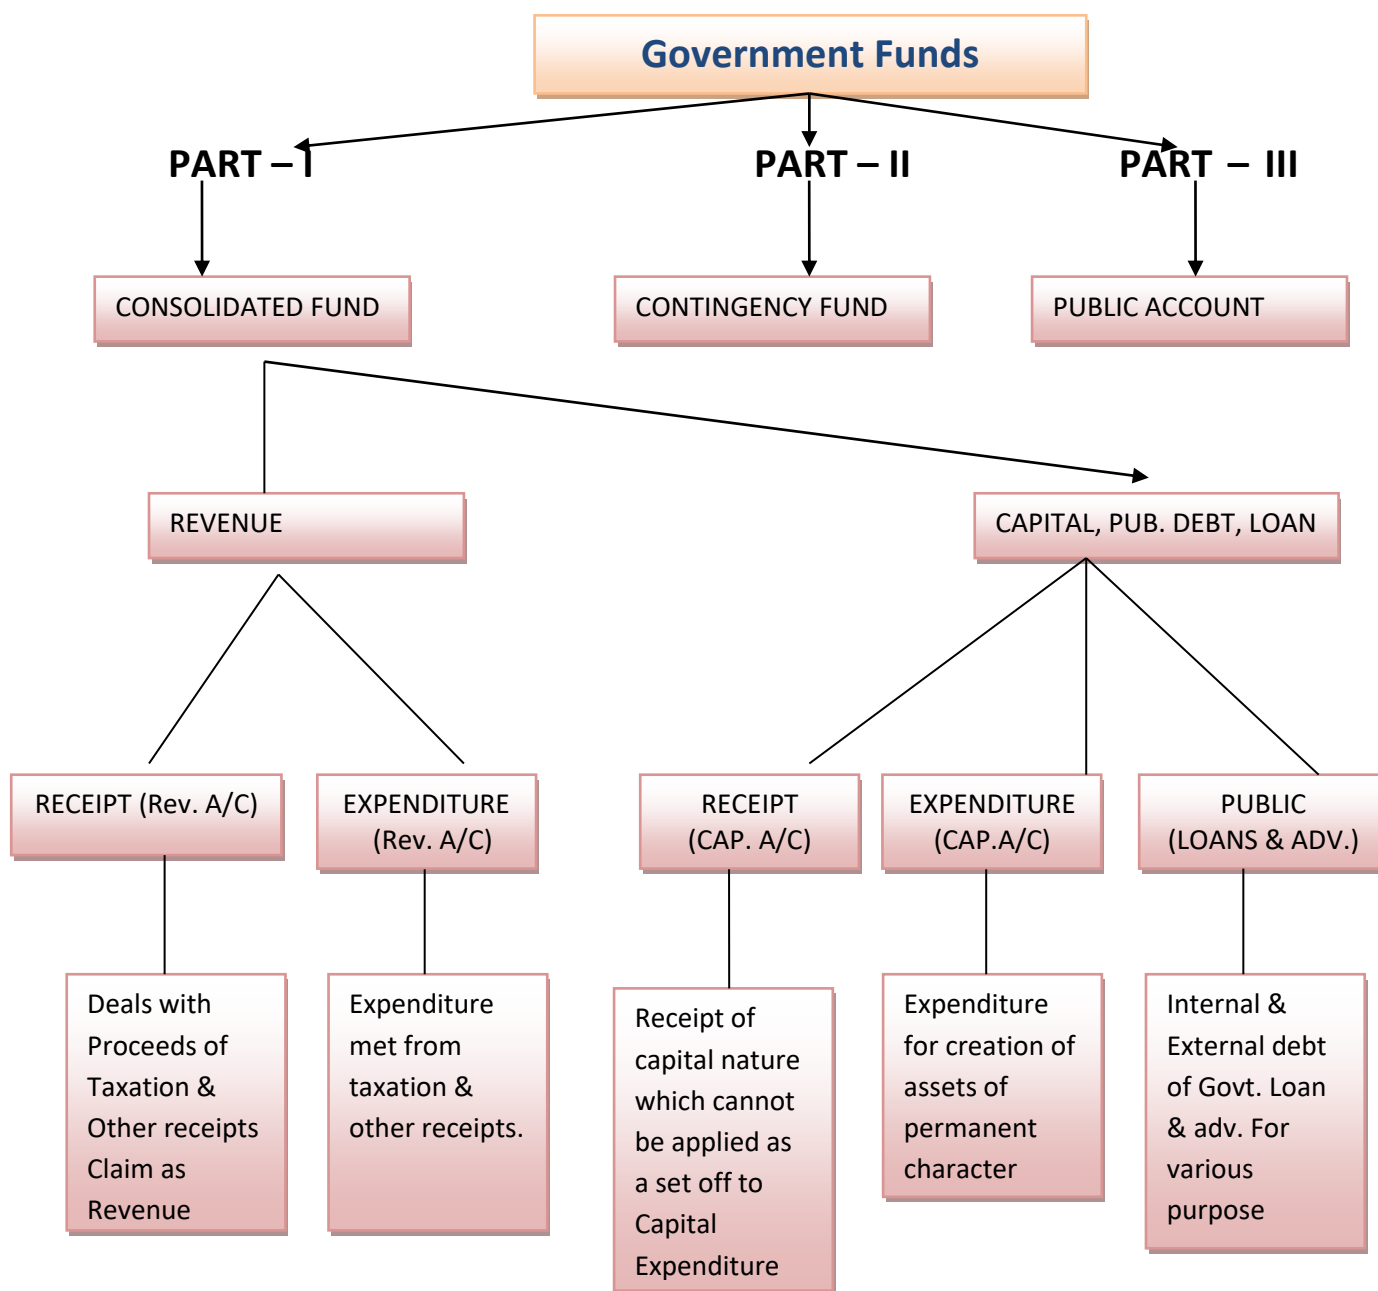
Government Funds

PART – I

PART – II

PART – III

CONSOLIDATED FUND

CONTINGENCY FUND

PUBLIC ACCOUNT

REVENUE

CAPITAL, PUB. DEBT, LOAN

RECEIPT (Rev. A/C)

EXPENDITURE (Rev. A/C)

RECEIPT (CAP. A/C)

EXPENDITURE (CAP.A/C)

PUBLIC (LOANS & ADV.)

Deals with Proceeds of Taxation & Other receipts Claim as Revenue

Expenditure met from taxation & other receipts.

Receipt of capital nature which cannot be applied as a set off to Capital Expenditure

Expenditure for creation of assets of permanent character

Internal & External debt of Govt. Loan & adv. For various purpose